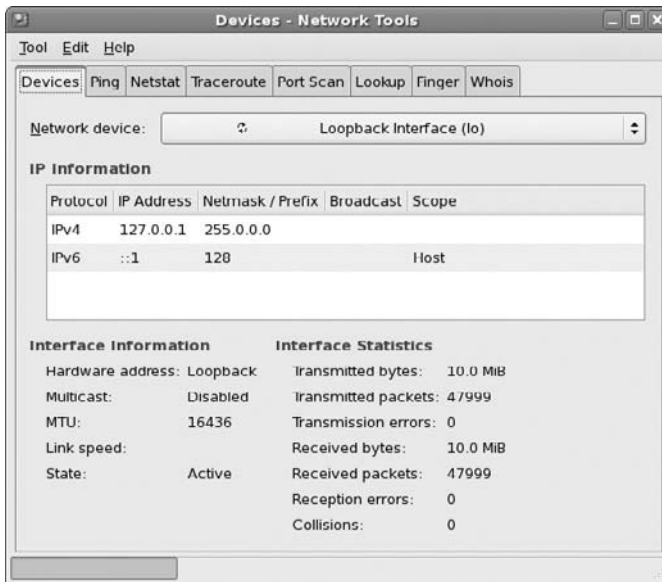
Devices - Network Tools

Tool Edit Help

Devices Ping Netstat Traceroute Port Scan Lookup Finger Whois

Network device: Loopback Interface (lo)

IP Information

| Protocol | IP Address | Netmask / Prefix | Broadcast | Scope |
|---|---|---|---|---|
| IPv4 | 127.0.0.1 | 255.0.0.0 | | |
| IPv6 | ::1 | 128 | | Host |

Interface Information

Hardware address: Loopback
Multicast: Disabled
MTU: 16436
Link speed:
State: Active

Interface Statistics

Transmitted bytes: 10.0 MiB
Transmitted packets: 47999
Transmission errors: 0
Received bytes: 10.0 MiB
Received packets: 47999
Reception errors: 0
Collisions: 0